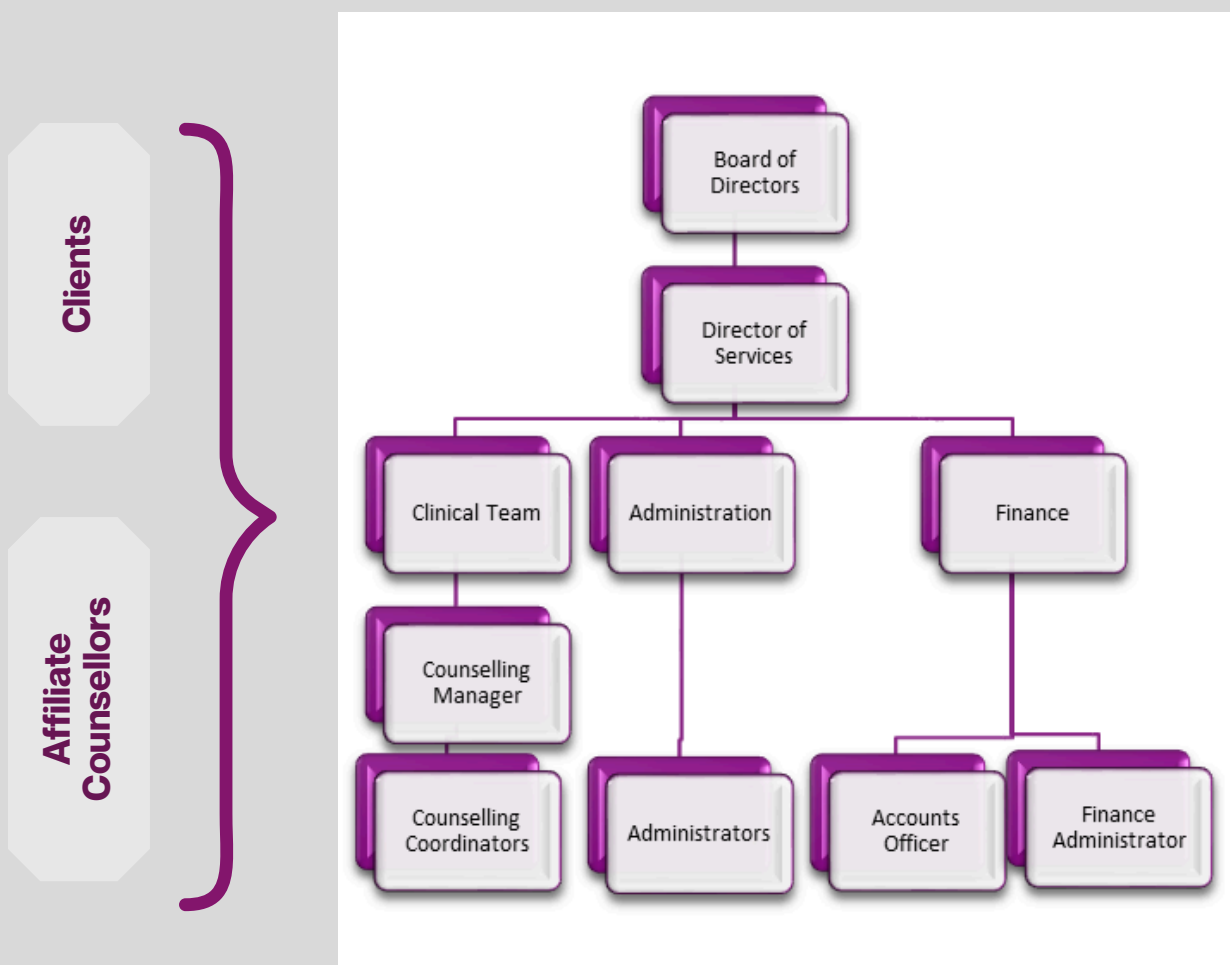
Clients

Affiliate Counsellors

Board of Directors

Director of Services

Clinical Team

Administration

Finance

Counselling Manager

Counselling Coordinators

Administrators

Accounts Officer

Finance Administrator